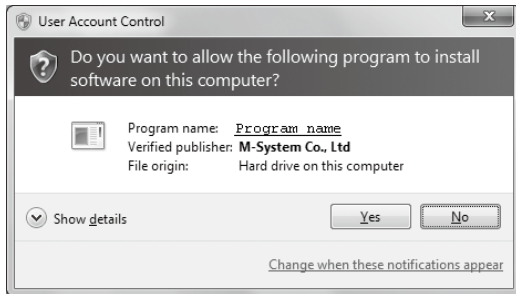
User Account Control

Do you want to allow the following program to install software on this computer?

Program name: Program name
Verified publisher: M-System Co., Ltd
File origin: Hard drive on this computer

Show details

Yes

No

Change when these notifications appear